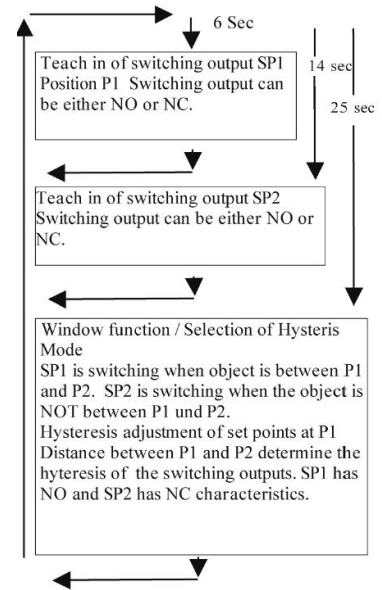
6 Sec

Teach in of switching output SP1 Position P1 Switching output can be either NO or NC.

14 sec

25 sec

Teach in of switching output SP2 Switching output can be either NO or NC.

Window function / Selection of Hysteris Mode
SP1 is switching when object is between P1 and P2. SP2 is switching when the object is NOT between P1 und P2.
Hysteresis adjustment of set points at P1 Distance between P1 and P2 determine the hyteresis of the switching outputs. SP1 has NO and SP2 has NC characteristics.